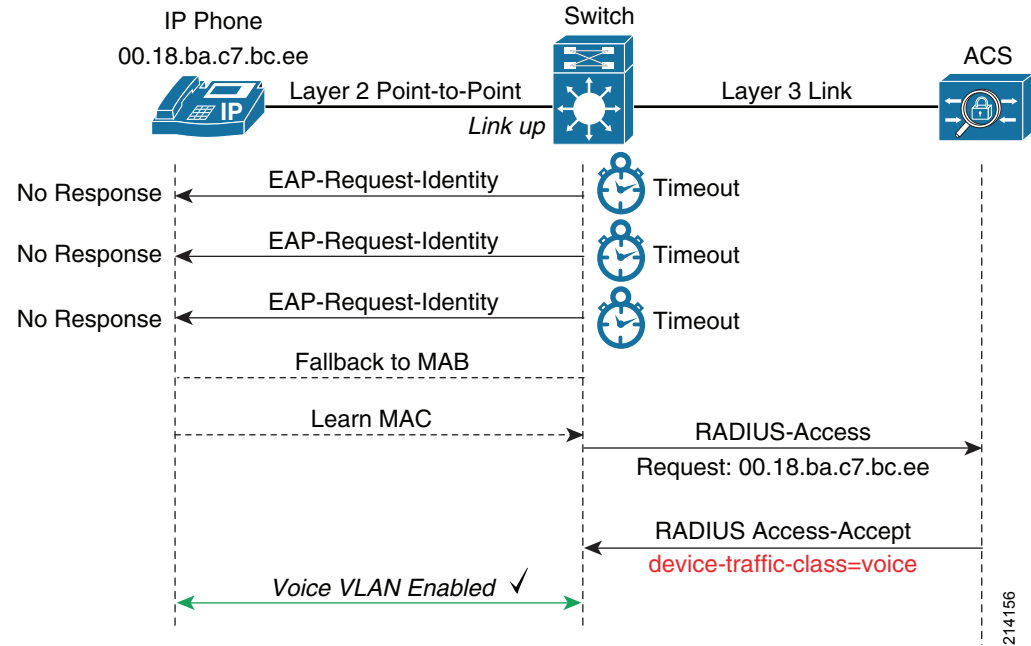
IP Phone
00.18.ba.c7.bc.ee

Switch

ACS

IP

Layer 2 Point-to-Point

Link up

Layer 3 Link

No Response

EAP-Request-Identity

Timeout

No Response

EAP-Request-Identity

Timeout

No Response

EAP-Request-Identity

Timeout

Fallback to MAB

Learn MAC

RADIUS-Access
Request: 00.18.ba.c7.bc.ee

RADIUS Access-Accept
device-traffic-class=voice

Voice VLAN Enabled ✓

214156